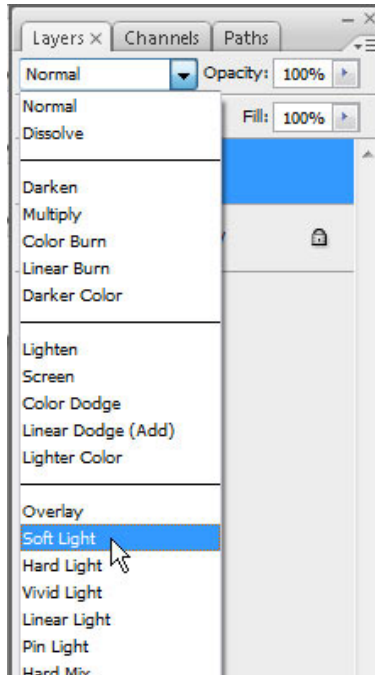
Layers × Channels Paths

Normal Opacity: 100%

Fill: 100%

Normal
Dissolve

Darken
Multiply
Color Burn
Linear Burn
Darker Color

Lighten
Screen
Color Dodge
Linear Dodge (Add)
Lighter Color

Overlay
Soft Light
Hard Light
Vivid Light
Linear Light
Pin Light
Hard Mix